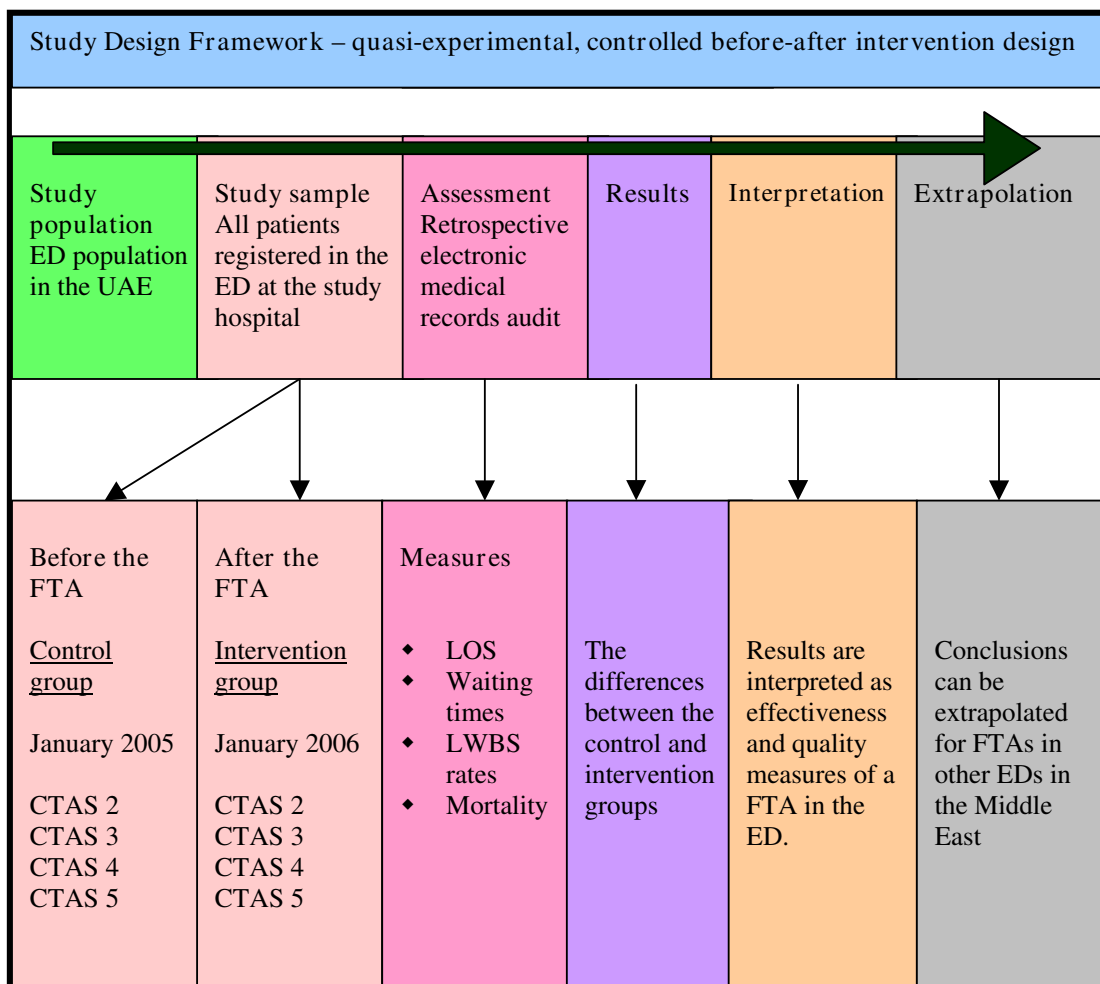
Study Design Framework – quasi-experimental, controlled before-after intervention design

Study population ED population in the UAE

Study sample All patients registered in the ED at the study hospital

Assessment Retrospective electronic medical records audit

Results

Interpretation

Extrapolation

Before the FTA

Control group

January 2005

CTAS 2
CTAS 3
CTAS 4
CTAS 5

After the FTA

Intervention group

January 2006

CTAS 2
CTAS 3
CTAS 4
CTAS 5

Measures

- LOS
- Waiting times
- LWBS rates
- Mortality

The differences between the control and intervention groups

Results are interpreted as effectiveness and quality measures of a FTA in the ED.

Conclusions can be extrapolated for FTAs in other EDs in the Middle East